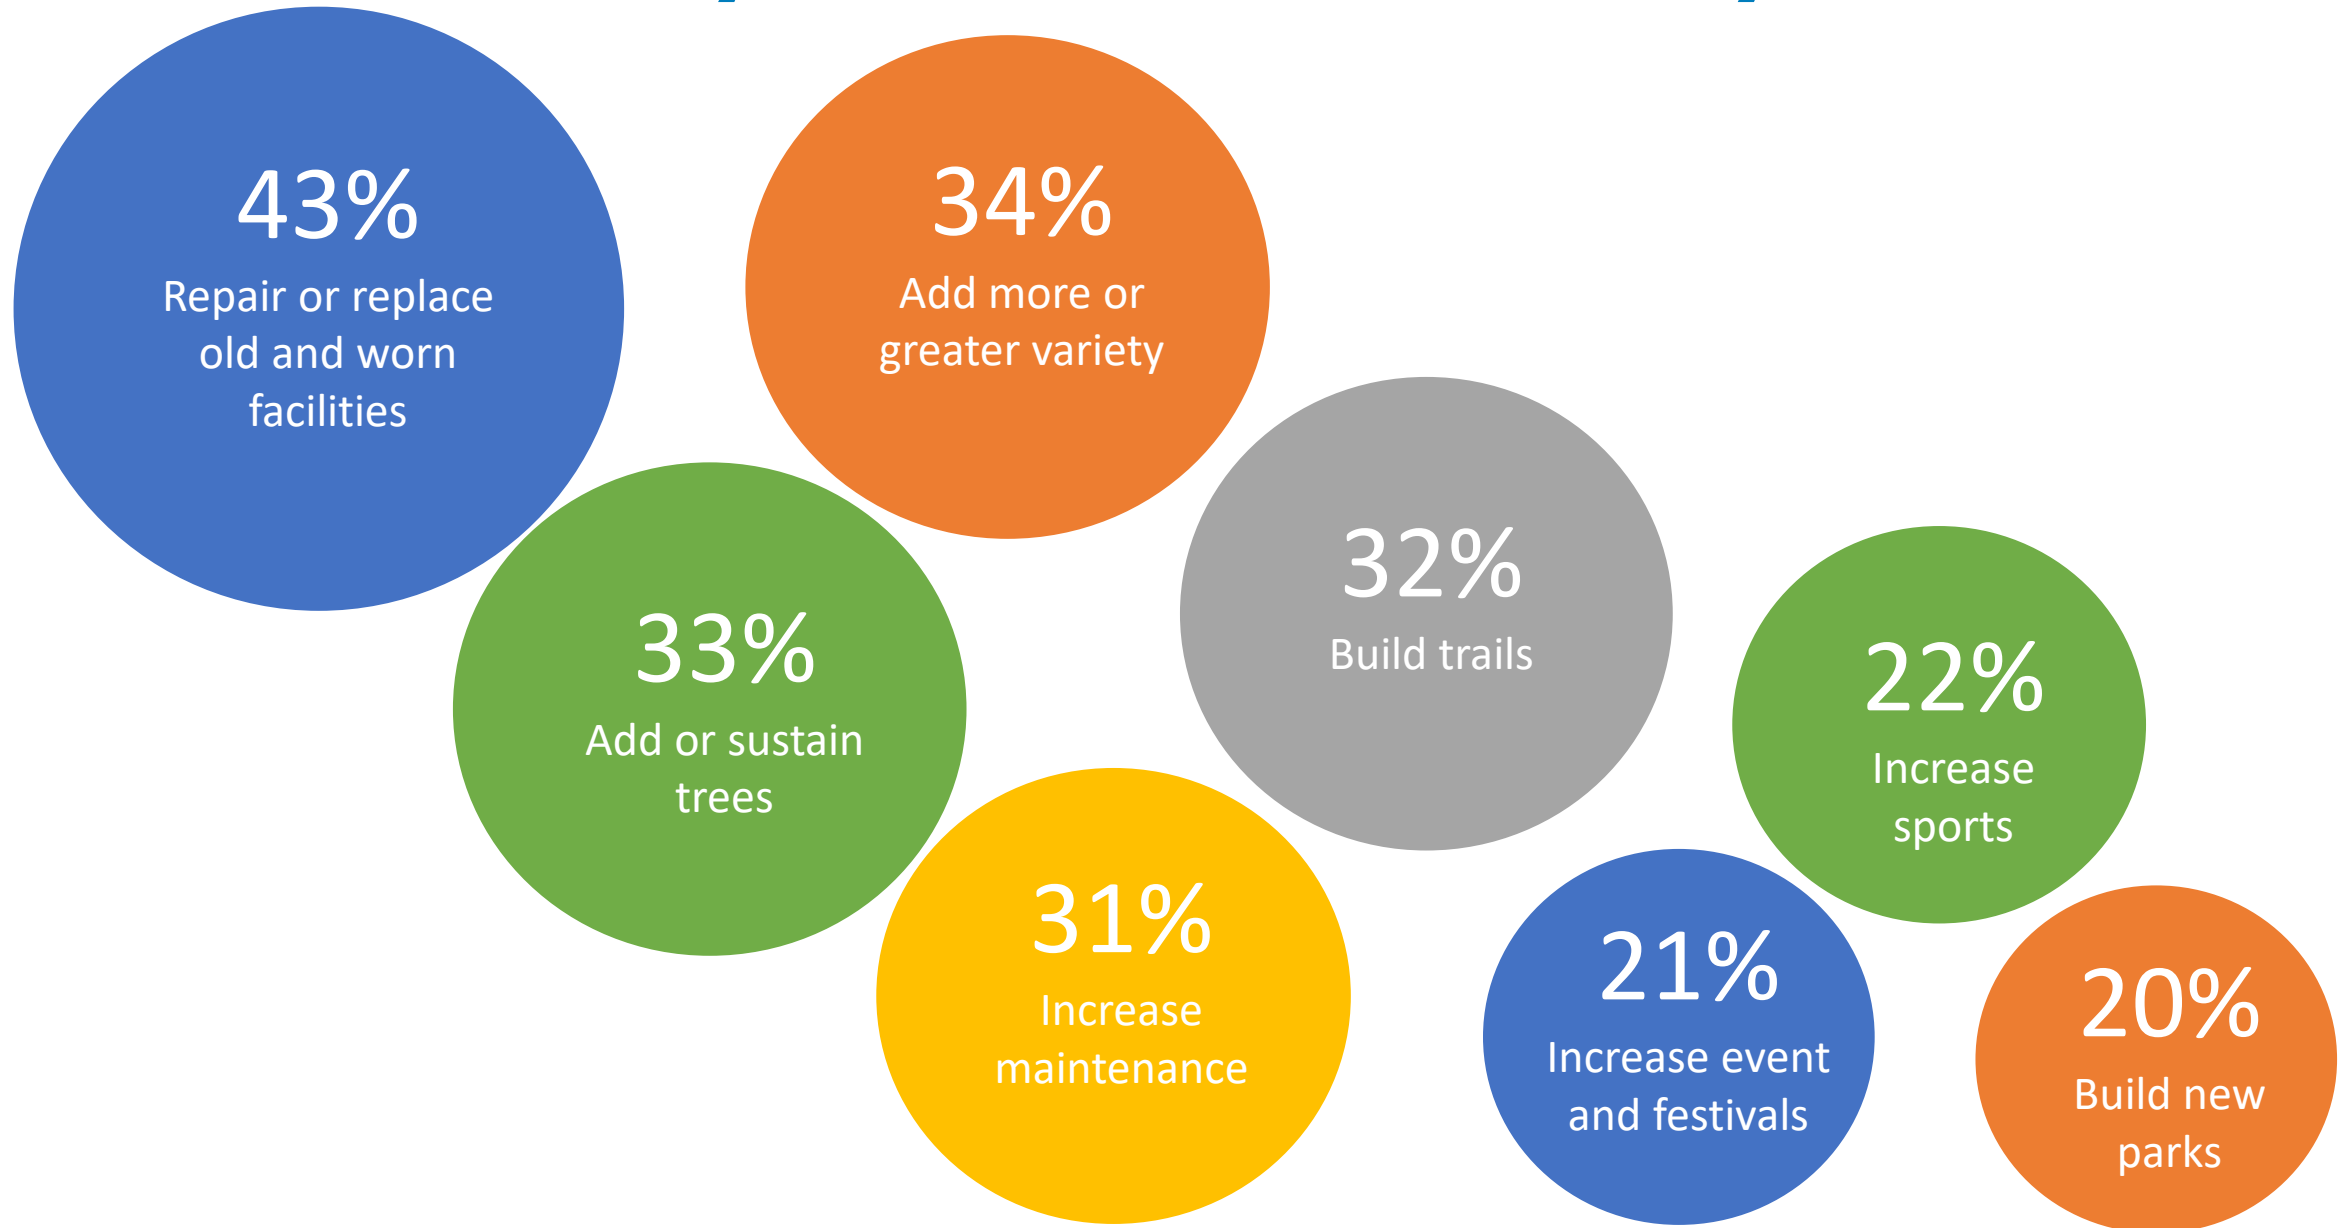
43%
Repair or replace old and worn facilities

34%
Add more or greater variety

32%
Build trails

33%
Add or sustain trees

22%
Increase sports

31%
Increase maintenance

21%
Increase event and festivals

20%
Build new parks